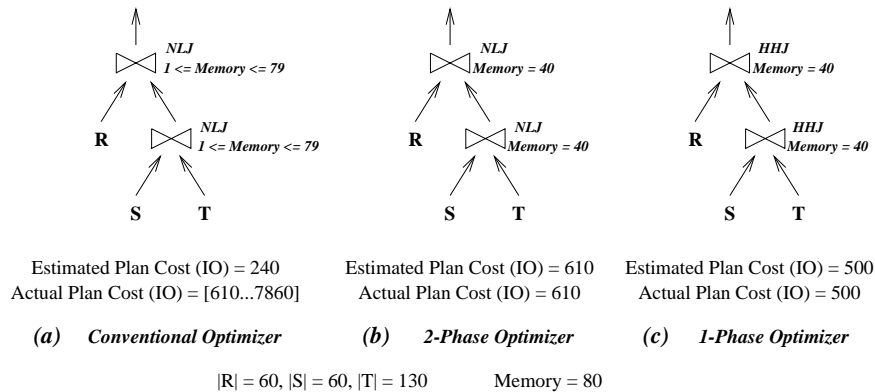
NLJ
1 <= Memory <= 79

R

NLJ
1 <= Memory <= 79

S T

Estimated Plan Cost (IO) = 240
Actual Plan Cost (IO) = [610...7860]

*(a) Conventional Optimizer*

NLJ
Memory = 40

R

NLJ
Memory = 40

S T

Estimated Plan Cost (IO) = 610
Actual Plan Cost (IO) = 610

*(b) 2-Phase Optimizer*

HHJ
Memory = 40

R

HHJ
Memory = 40

S T

Estimated Plan Cost (IO) = 500
Actual Plan Cost (IO) = 500

*(c) 1-Phase Optimizer*

|R| = 60, |S| = 60, |T| = 130 Memory = 80